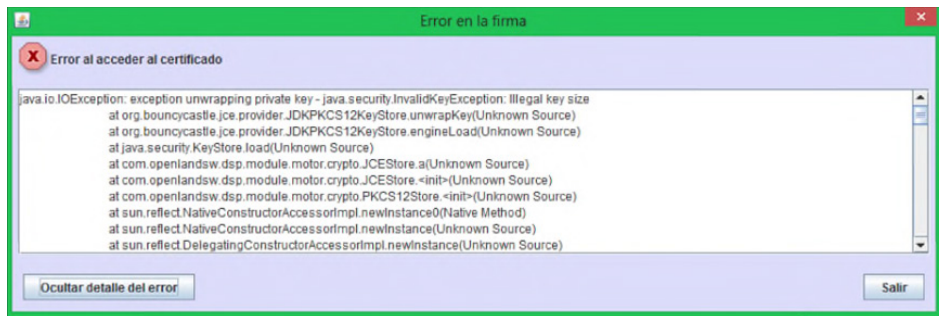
Error en la firma

Error al acceder al certificado

java.io.IOException: exception unwrapping private key - java.security.InvalidKeyException: Illegal key size
at org.bouncycastle.jce.provider.JDKPKCS12KeyStore.unwrapKey(Unknown Source)
at org.bouncycastle.jce.provider.JDKPKCS12KeyStore.engineLoad(Unknown Source)
at java.security.KeyStore.load(Unknown Source)
at com.openlandsw.dsp.module.motor.crypto.JCEStore.a(Unknown Source)
at com.openlandsw.dsp.module.motor.crypto.JCEStore.<init>(Unknown Source)
at com.openlandsw.dsp.module.motor.crypto.PKCS12Store.<init>(Unknown Source)
at sun.reflect.NativeConstructorAccessorImpl.newInstance0(Native Method)
at sun.reflect.NativeConstructorAccessorImpl.newInstance(Unknown Source)
at sun.reflect.DelegatingConstructorAccessorImpl.newInstance(Unknown Source)

Ocultar detalle del error

Salir